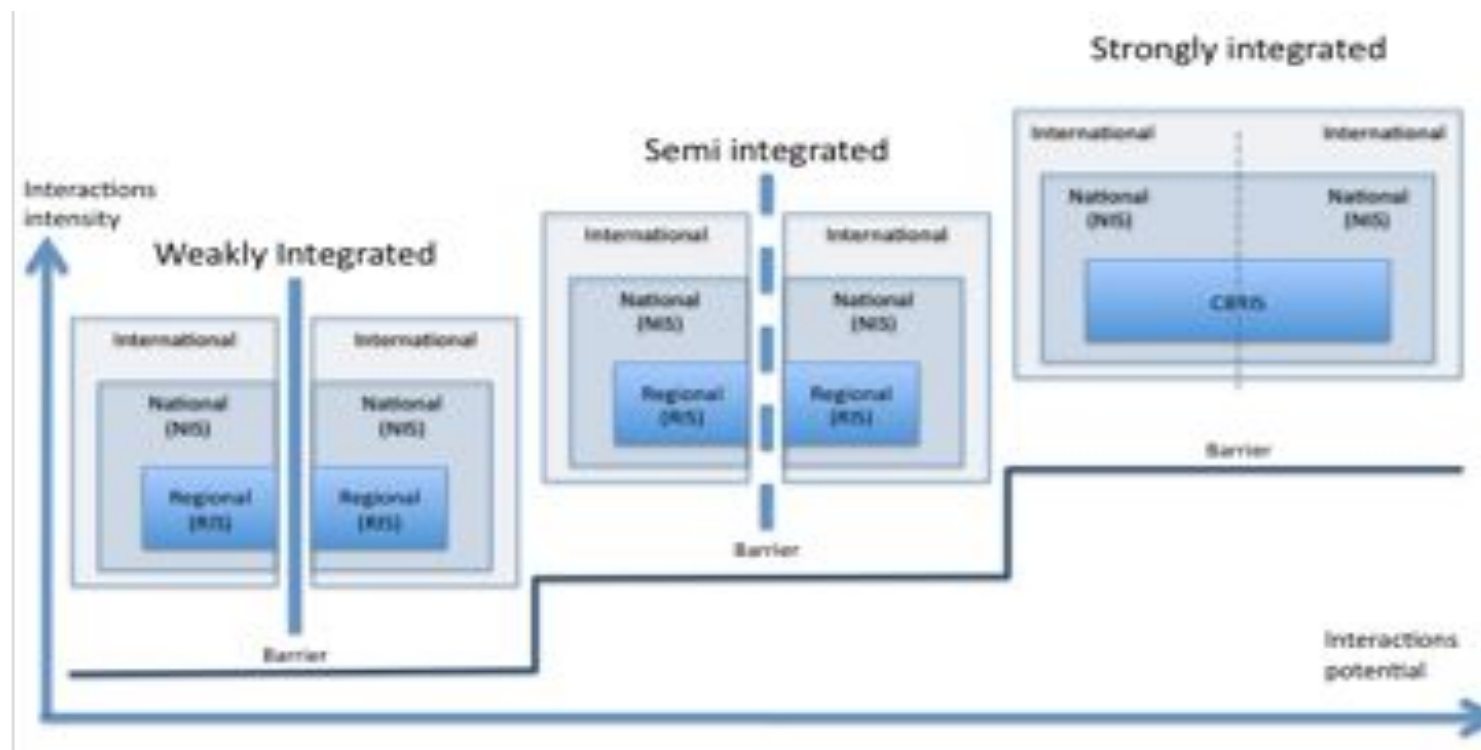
Strongly integrated

Semi integrated

Interactions intensity

Weakly Integrated

International

National (NIS)

Regional (RIS)

International

National (NIS)

Regional (RIS)

Barrier

International

National (NIS)

Regional (RIS)

International

National (NIS)

Regional (RIS)

Barrier

International

International

National (NIS)

National (NIS)

CBRIS

Barrier

Interactions potential